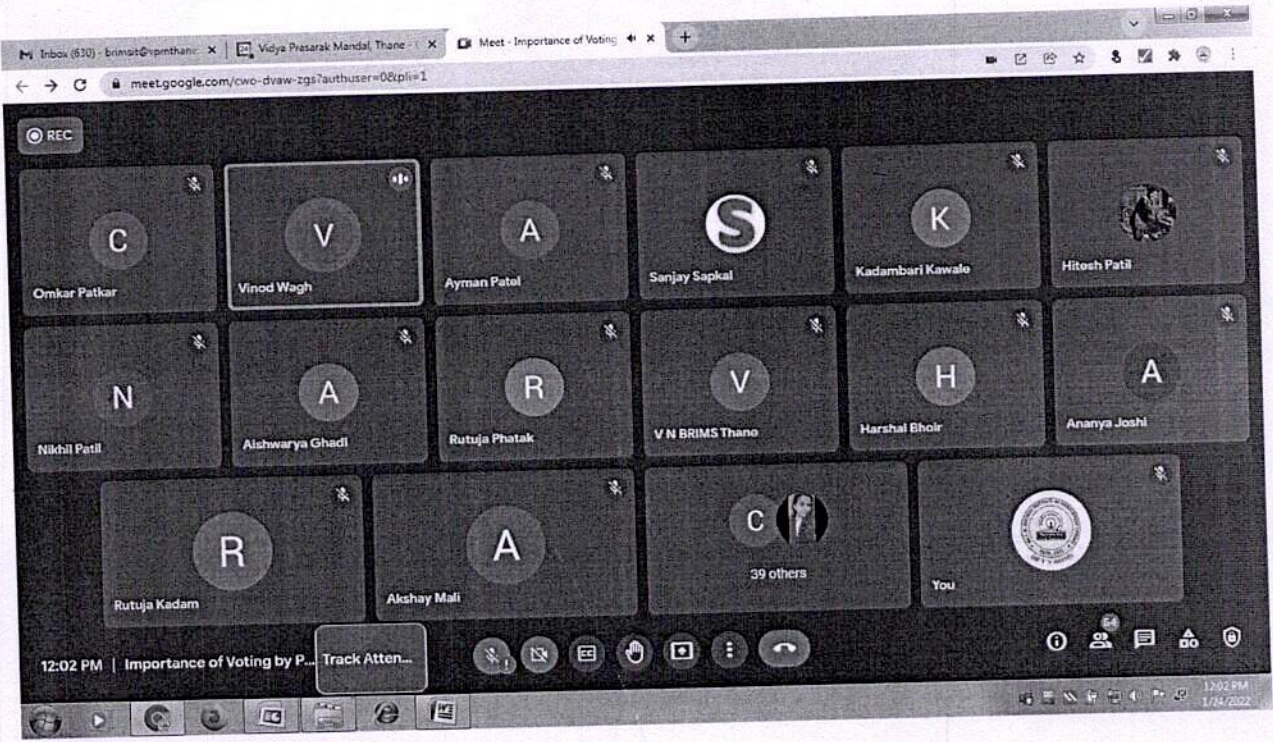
Inbox (630) - brimsit@vpmthane × | Vidya Prasarak Mandal, Thane × | Meet - Importance of Voting × | +

meet.google.com/cwo-dvaw-zgs?authuser=0&pli=1

REC

C
Omkar Patkar

V
Vinod Wagh

A
Ayman Patel

S
Sanjay Sapkal

K
Kadambari Kawale

Hitesh Patil

N
Nikhil Patil

A
Aishwarya Ghadi

R
Rutuja Phatak

V
V N BRIMS Thane

H
Harshal Bhoir

A
Ananya Joshi

R
Rutuja Kadam

A
Akshay Mali

C
39 others

You

12:02 PM | Importance of Voting by P... Track Atten...

64

12:02 PM
1/24/2022